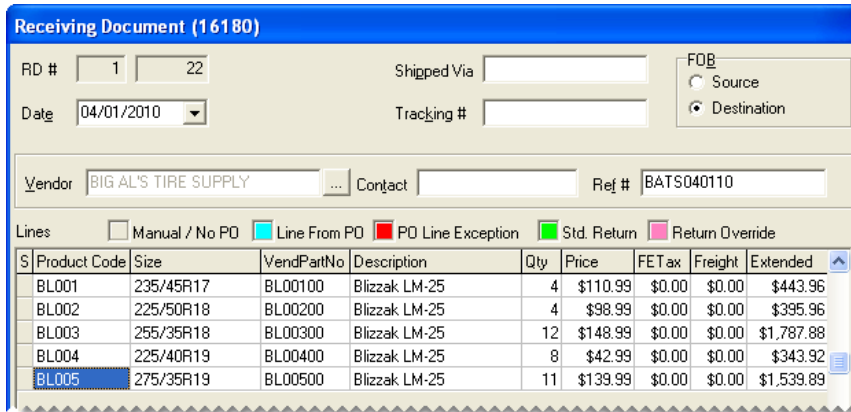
Receiving Document (16180)

RD # 1 22

Date 04/01/2010

Shipped Via

Tracking #

FOB
Source
Destination

Vendor BIG AL'S TIRE SUPPLY ... Contact

Ref # BATS040110

Lines Manual / No PO Line From PO PO Line Exception Std. Return Return Override

| S | Product Code | Size | VendPartNo | Description | Qty | Price | FETax | Freight | Extended |
|---|---|---|---|---|---|---|---|---|---|
| | BL001 | 235/45R17 | BL00100 | Blizzak LM-25 | 4 | \$110.99 | \$0.00 | \$0.00 | \$443.96 |
| | BL002 | 225/50R18 | BL00200 | Blizzak LM-25 | 4 | \$98.99 | \$0.00 | \$0.00 | \$395.96 |
| | BL003 | 255/35R18 | BL00300 | Blizzak LM-25 | 12 | \$148.99 | \$0.00 | \$0.00 | \$1,787.88 |
| | BL004 | 225/40R19 | BL00400 | Blizzak LM-25 | 8 | \$42.99 | \$0.00 | \$0.00 | \$343.92 |
| | BL005 | 275/35R19 | BL00500 | Blizzak LM-25 | 11 | \$139.99 | \$0.00 | \$0.00 | \$1,539.89 |